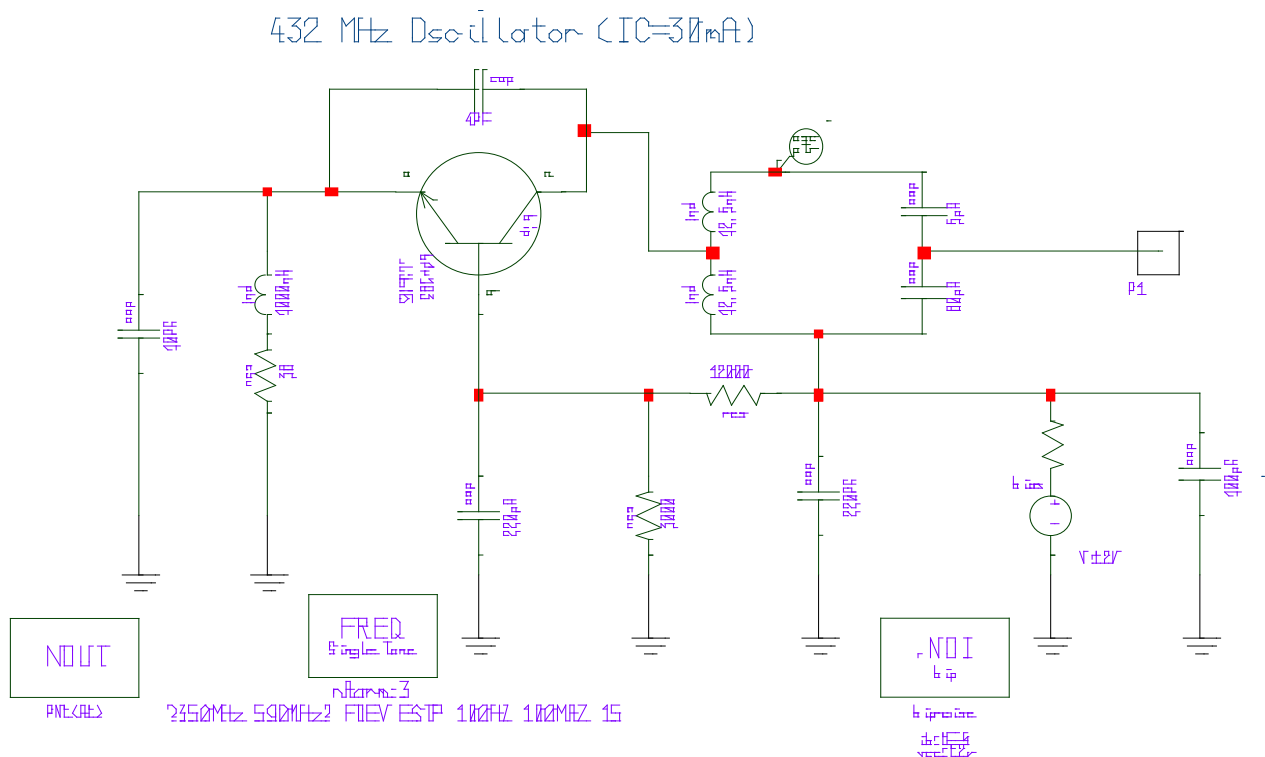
432 MHz Oscillator (IC=30mA)

cap
4pF

ind
1000nH

cap
10pF

res
10

ind
12.5nH

ind
12.5nH

cap
6pF

cap
80pF

P1

12000
res

cap
220pF

res
3000

cap
220pF

cap
100pF

V+12V

NOUT
PNt(At)

FREQ
Single Tone
nHarm:3
2350MHz 500MHz2 FDEV ESTP 100HZ 100MAZ 15

.NOI